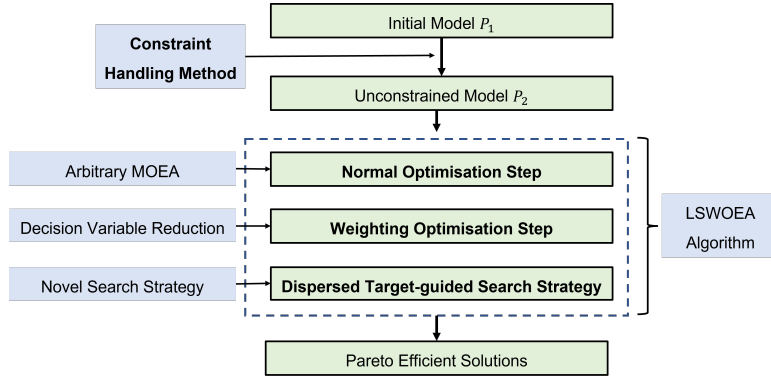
Initial Model $P_1$

Constraint Handling Method

Unconstrained Model $P_2$

Arbitrary MOEA

Normal Optimisation Step

Decision Variable Reduction

Weighting Optimisation Step

Novel Search Strategy

Dispersed Target-guided Search Strategy

LSWOEA Algorithm

Pareto Efficient Solutions